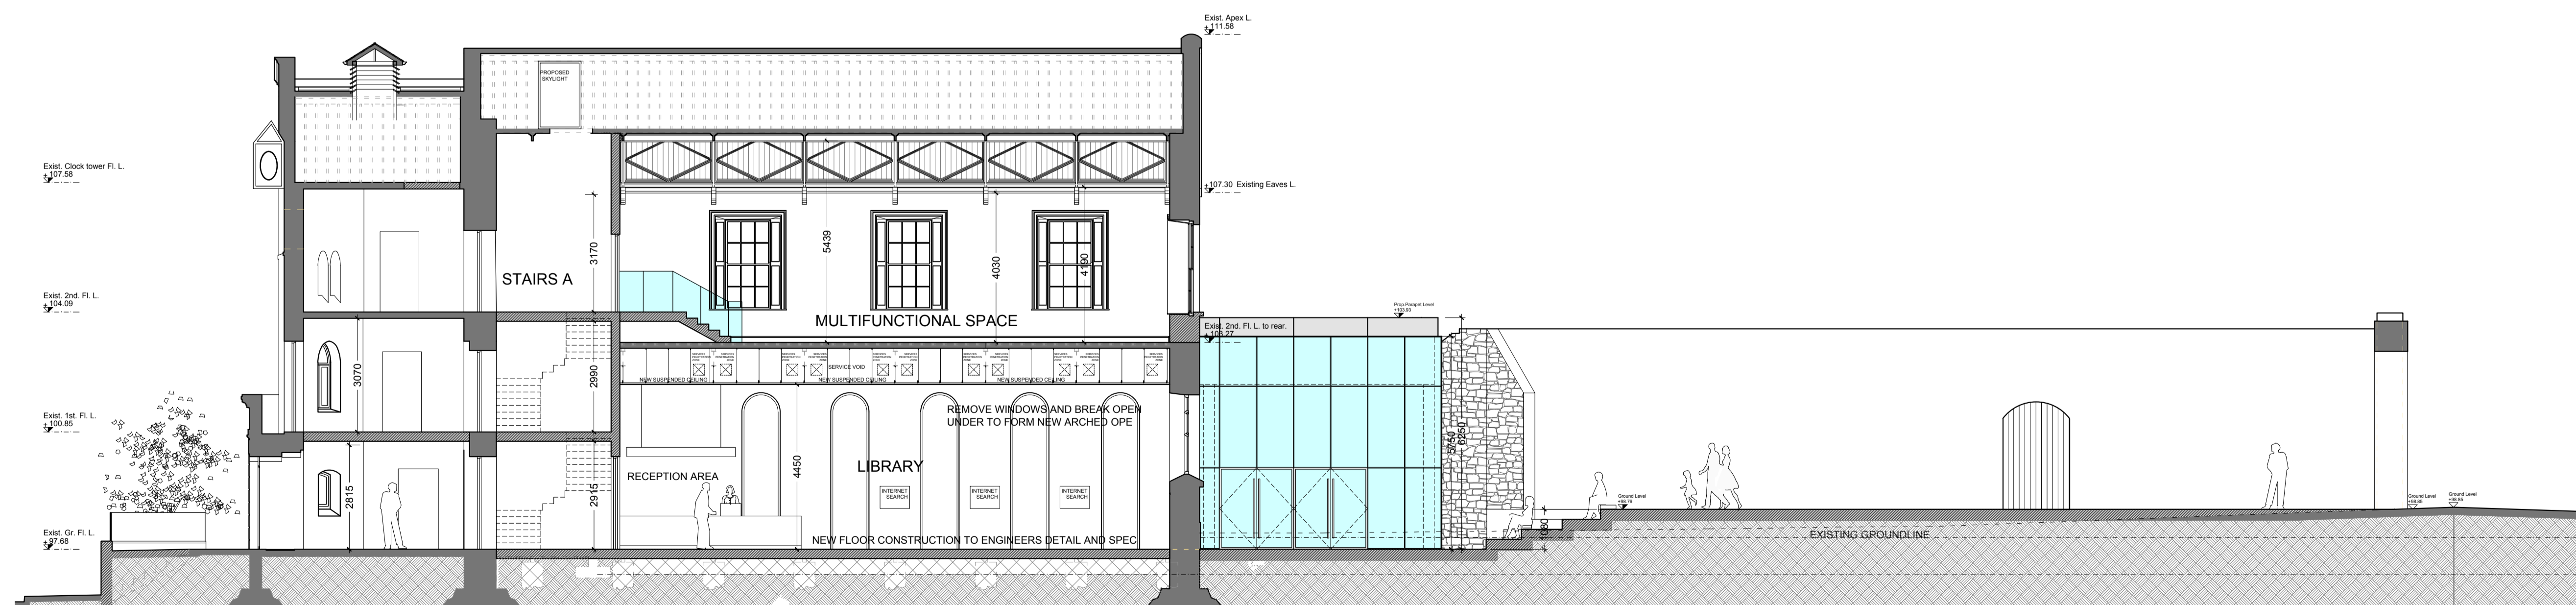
Exist. Apex L.
+111.58

PROPOSED SKYLIGHT

Exist. Clock tower Fl. L.
+107.58

+107.30 Existing Eaves L.

5439
4030
4190
3170

STAIRS A

Exist. 2nd. Fl. L.
+104.09

MULTIFUNCTIONAL SPACE

Prop.Parapet Level
+103.93

Exist. 2nd. Fl. L. to rear.
+03.27

SERVICE VOID
NEW SUSPENDED CEILING
NEW SUSPENDED CEILING
NEW SUSPENDED CEILING

3070
2990

Exist. 1st. Fl. L.
+100.85

REMOVE WINDOWS AND BREAK OPEN UNDER TO FORM NEW ARCHED OPE

LIBRARY

RECEPTION AREA

4450
2815
2915

INTERNET SEARCH
INTERNET SEARCH
INTERNET SEARCH

5750
6250

Ground Level
+98.76

Ground Level
+98.85

Ground Level
+98.85

1080

Exist. Gr. Fl. L.
+97.68

NEW FLOOR CONSTRUCTION TO ENGINEERS DETAIL AND SPEC

EXISTING GROUNDLINE